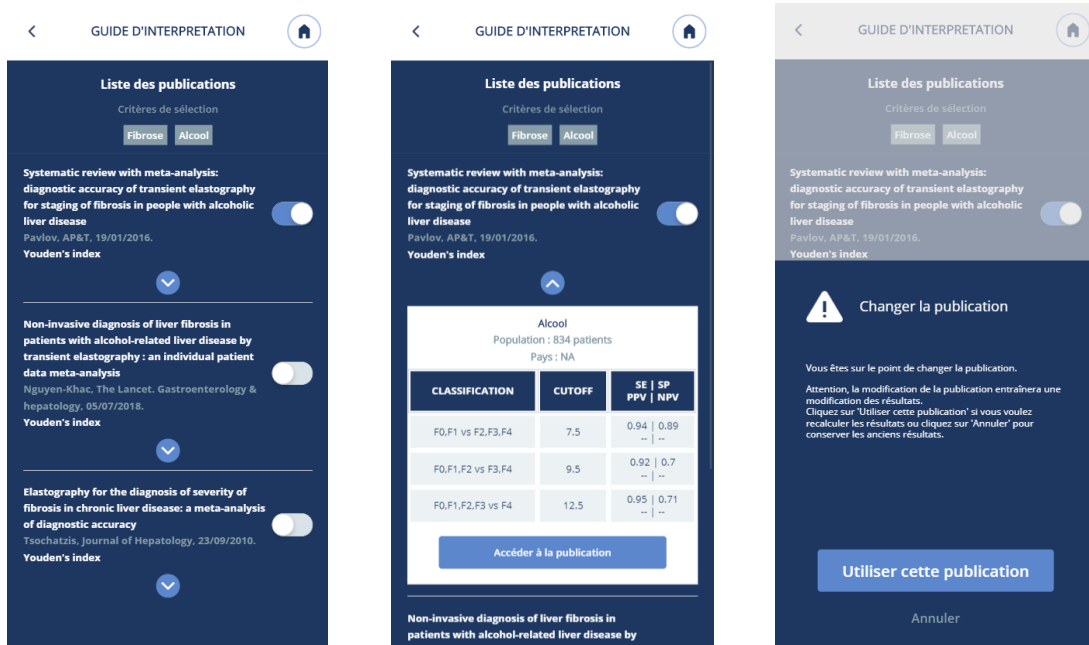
GUIDE D'INTERPRETATION

Liste des publications

Critères de sélection

Fibrose Alcool

Systematic review with meta-analysis: diagnostic accuracy of transient elastography for staging of fibrosis in people with alcoholic liver disease
Pavlov, AP&T, 19/01/2016.
Youden's index

Non-invasive diagnosis of liver fibrosis in patients with alcohol-related liver disease by transient elastography : an individual patient data meta-analysis
Nguyen-Khac, The Lancet. Gastroenterology & hepatology, 05/07/2018.
Youden's index

Elastography for the diagnosis of severity of fibrosis in chronic liver disease: a meta-analysis of diagnostic accuracy
Tsochatzis, Journal of Hepatology, 23/09/2010.
Youden's index

GUIDE D'INTERPRETATION

Liste des publications

Critères de sélection

Fibrose Alcool

Systematic review with meta-analysis: diagnostic accuracy of transient elastography for staging of fibrosis in people with alcoholic liver disease
Pavlov, AP&T, 19/01/2016.
Youden's index

Alcool
Population : 834 patients
Pays : NA

| CLASSIFICATION | CUTOFF | SE \| SP PPV \| NPV |
|---|---|---|
| F0,F1 vs F2,F3,F4 | 7.5 | 0.94 \| 0.89 -- \| -- |
| F0,F1,F2 vs F3,F4 | 9.5 | 0.92 \| 0.7 -- \| -- |
| F0,F1,F2,F3 vs F4 | 12.5 | 0.95 \| 0.71 -- \| -- |

Accéder à la publication

Non-invasive diagnosis of liver fibrosis in patients with alcohol-related liver disease by

GUIDE D'INTERPRETATION

Liste des publications

Critères de sélection

Fibrose Alcool

Systematic review with meta-analysis: diagnostic accuracy of transient elastography for staging of fibrosis in people with alcoholic liver disease
Pavlov, AP&T, 19/01/2016.
Youden's index

Changer la publication

Vous êtes sur le point de changer la publication.

Attention, la modification de la publication entraînera une modification des résultats.
Cliquez sur 'Utiliser cette publication' si vous voulez recalculer les résultats ou cliquez sur 'Annuler' pour conserver les anciens résultats.

Utiliser cette publication

Annuler